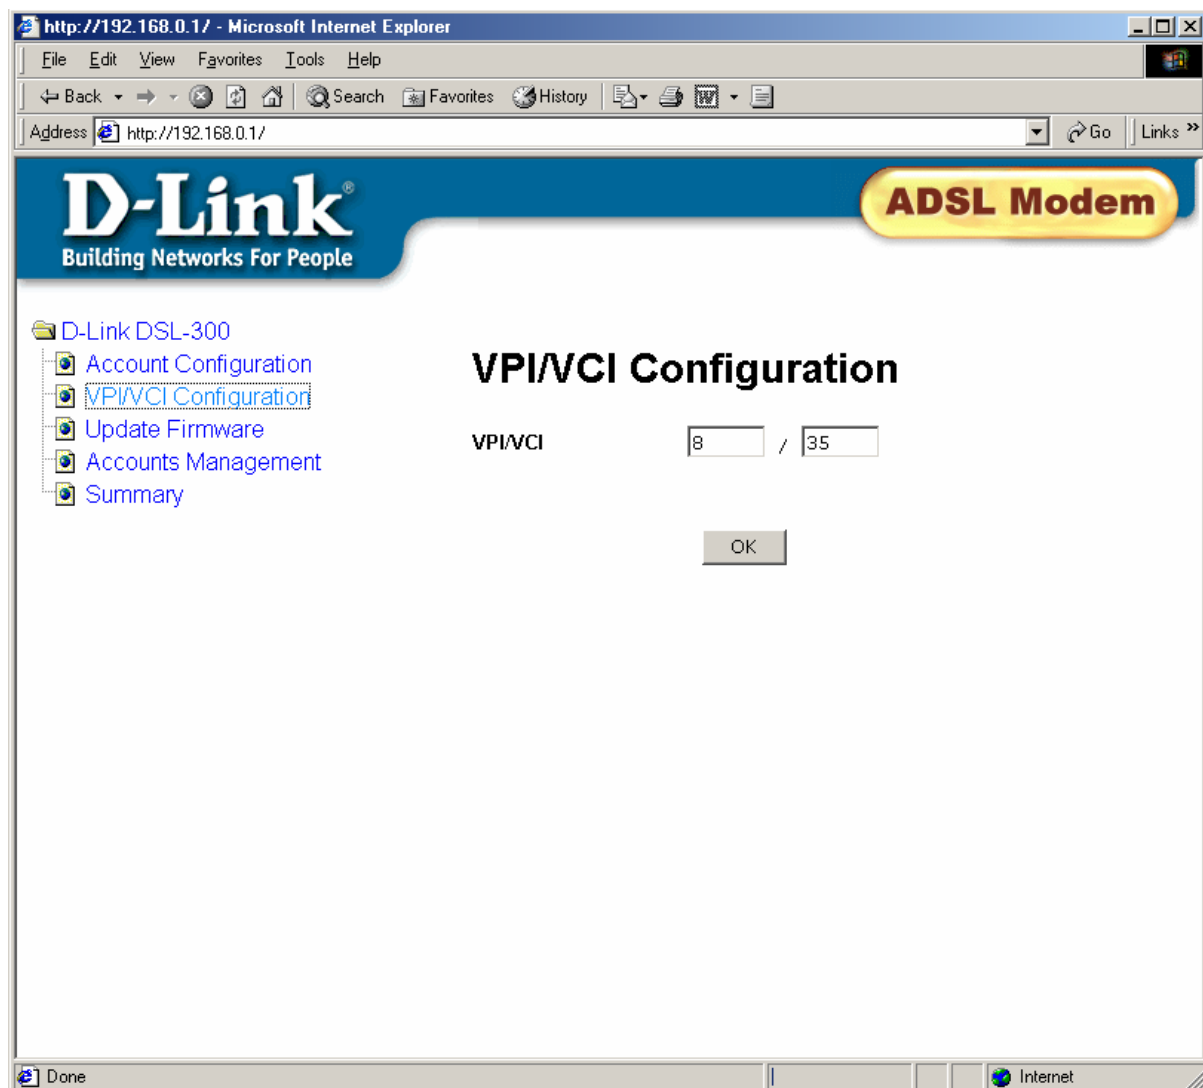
http://192.168.0.1/ - Microsoft Internet Explorer

File Edit View Favorites Tools Help

Back Search Favorites History

Address http://192.168.0.1/ Go Links »

D-Link®
Building Networks For People

ADSL Modem

D-Link DSL-300
Account Configuration
VPI/VCI Configuration
Update Firmware
Accounts Management
Summary

VPI/VCI Configuration

VPI/VCI 8 / 35

OK

Done Internet